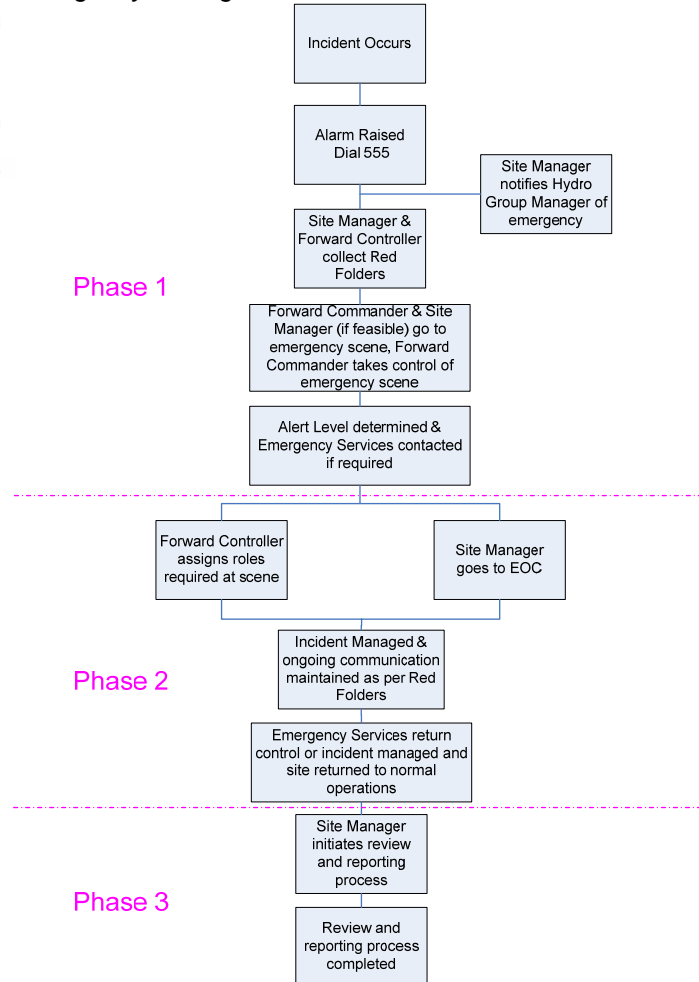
Incident Occurs

Alarm Raised Dial 555

Site Manager notifies Hydro Group Manager of emergency

Site Manager & Forward Controller collect Red Folders

Phase 1

Forward Commander & Site Manager (if feasible) go to emergency scene, Forward Commander takes control of emergency scene

Alert Level determined & Emergency Services contacted if required

Forward Controller assigns roles required at scene

Site Manager goes to EOC

Phase 2

Incident Managed & ongoing communication maintained as per Red Folders

Emergency Services return control or incident managed and site returned to normal operations

Site Manager initiates review and reporting process

Phase 3

Review and reporting process completed